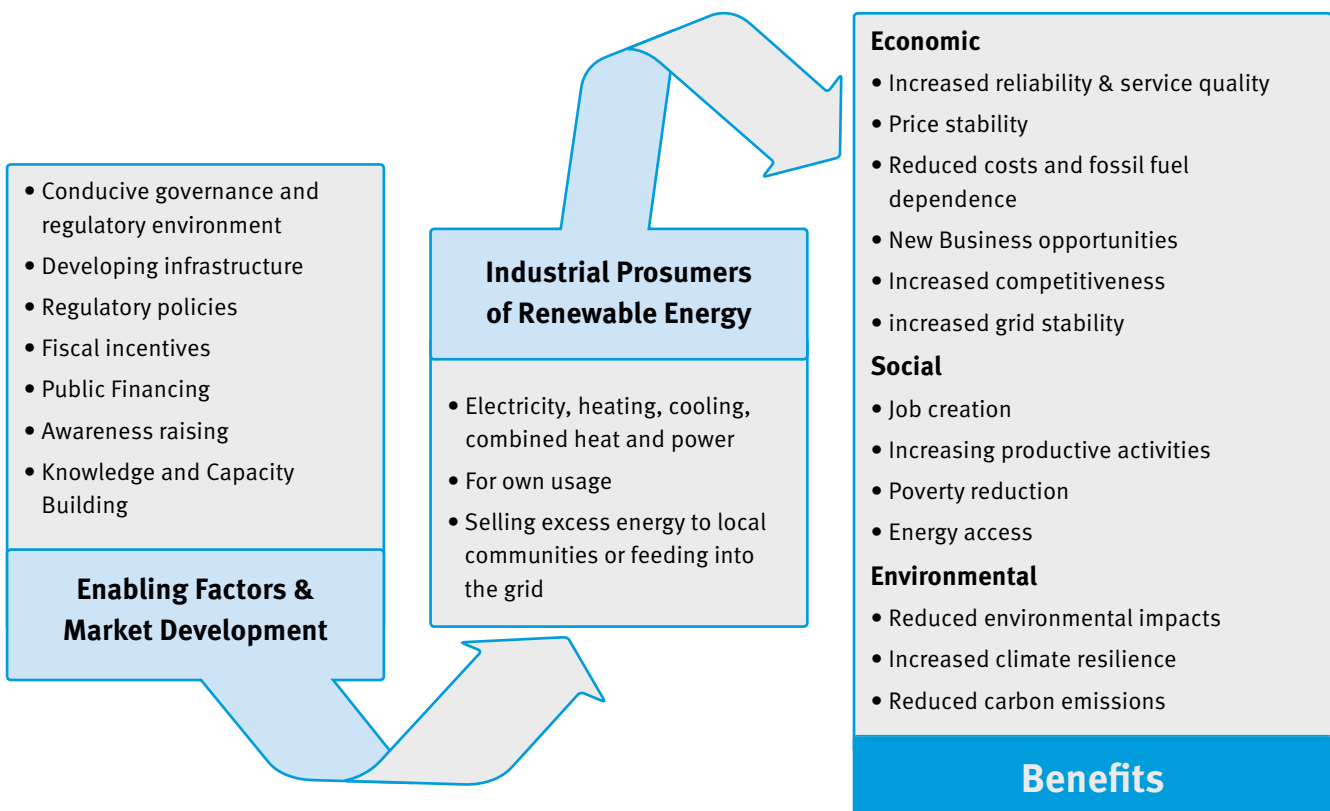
• Conducive governance and regulatory environment
• Developing infrastructure
• Regulatory policies
• Fiscal incentives
• Public Financing
• Awareness raising
• Knowledge and Capacity Building

Enabling Factors & Market Development

Industrial Prosumers of Renewable Energy

• Electricity, heating, cooling, combined heat and power
• For own usage
• Selling excess energy to local communities or feeding into the grid

Economic
• Increased reliability & service quality
• Price stability
• Reduced costs and fossil fuel dependence
• New Business opportunities
• Increased competitiveness
• increased grid stability
Social
• Job creation
• Increasing productive activities
• Poverty reduction
• Energy access
Environmental
• Reduced environmental impacts
• Increased climate resilience
• Reduced carbon emissions

Benefits